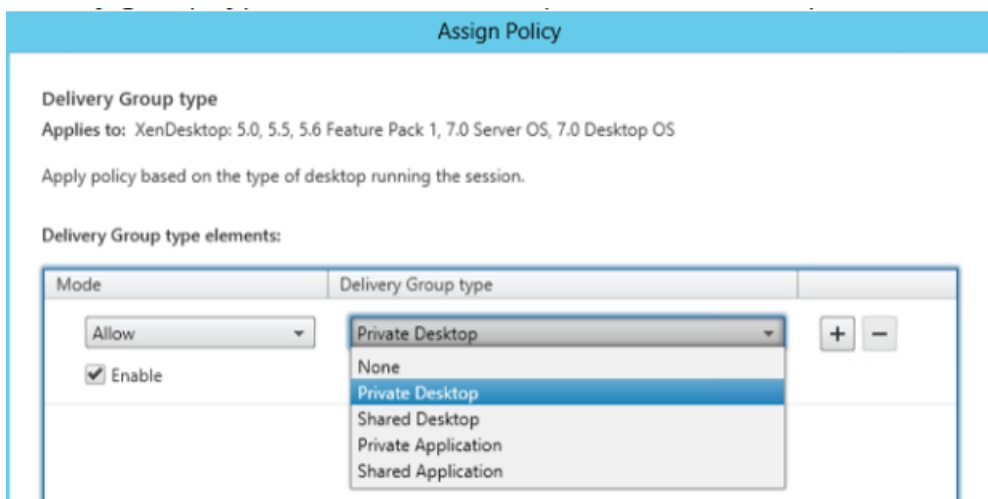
Assign Policy

Delivery Group type

Applies to: XenDesktop: 5.0, 5.5, 5.6 Feature Pack 1, 7.0 Server OS, 7.0 Desktop OS

Apply policy based on the type of desktop running the session.

Delivery Group type elements:

| Mode | Delivery Group type | |
|---|---|---|
| Allow | Private Desktop | + − |

Enable

None
Private Desktop
Shared Desktop
Private Application
Shared Application